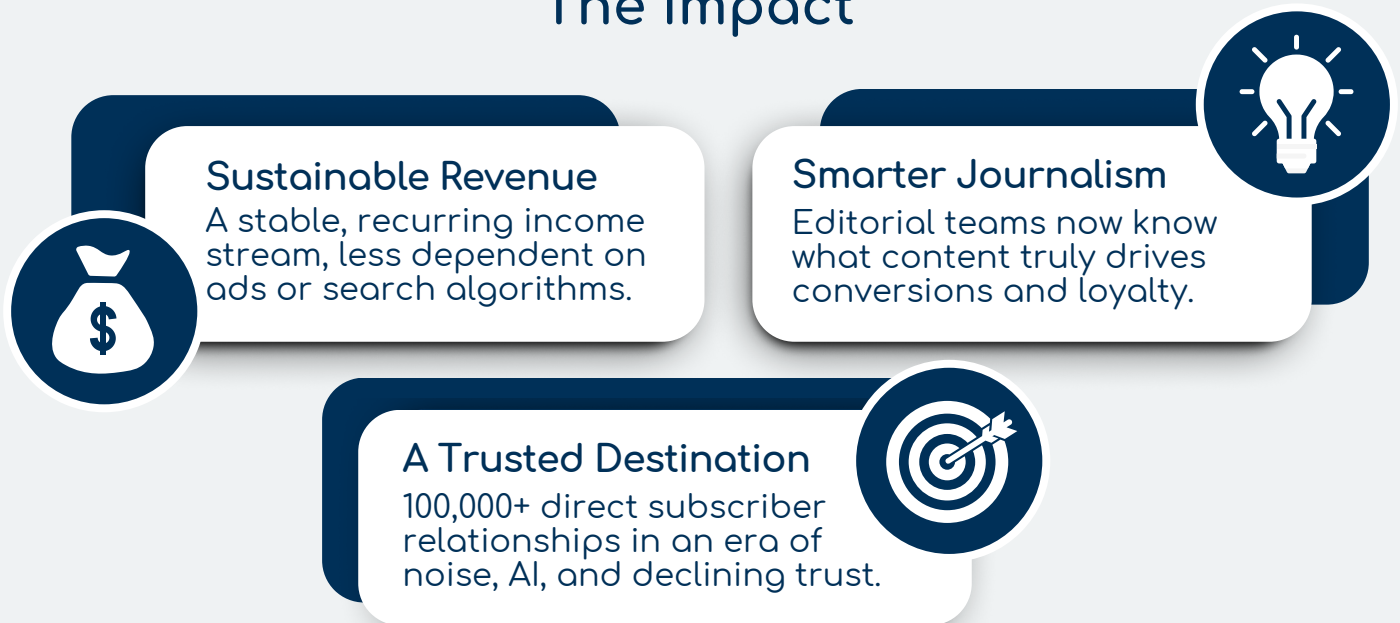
The Impact

Sustainable Revenue
A stable, recurring income stream, less dependent on ads or search algorithms.

Smarter Journalism
Editorial teams now know what content truly drives conversions and loyalty.

A Trusted Destination
100,000+ direct subscriber relationships in an era of noise, AI, and declining trust.